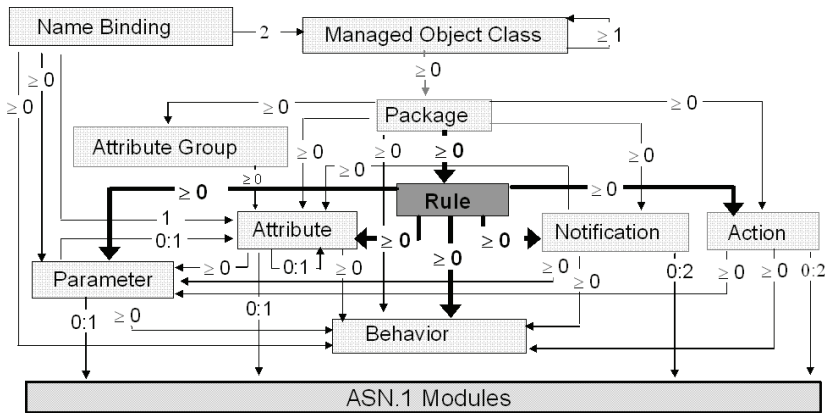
Name Binding

2

Managed Object Class

$\geq 1$

$\geq 0$

$\geq 0$

$\geq 0$

$\geq 0$

Package

$\geq 0$

Attribute Group

$\geq 0$

$\geq 0$

$\geq 0$

$\geq \mathbf{0}$

$\geq 0$

$\geq 0$

$\geq \mathbf{0}$

Rule

$\geq \mathbf{0}$

1

Attribute

Notification

Action

0:1

$\geq \mathbf{0}$

$\geq \mathbf{0}$

$\geq 0$

0:1

$\geq 0$

$\geq \mathbf{0}$

$\geq 0$

Parameter

0:2

$\geq 0$

$\geq 0$

0:2

$\geq 0$

0:1

$\geq 0$

0:1

Behavior

ASN.1 Modules